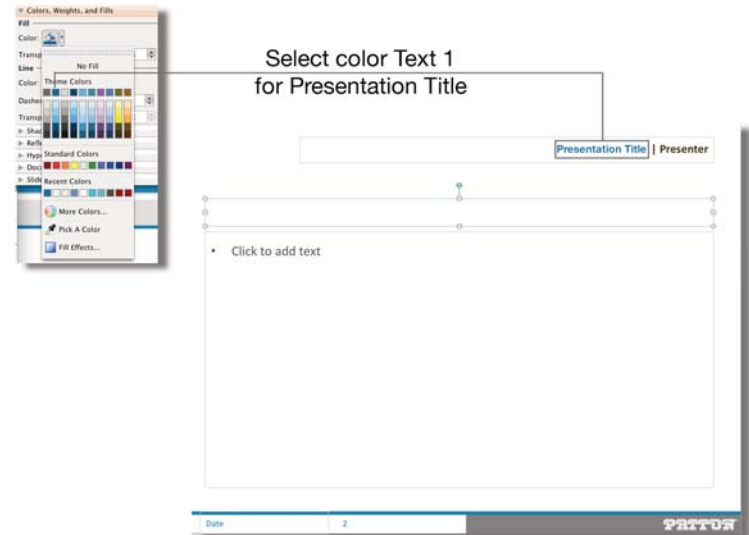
Colors, Weights, and Fills
Fill
Color:
Transp
Line
Color:
Dashe
Transp
Shad
Refle
Hyp
Doc
Slide

No Fill
Theme Colors
Standard Colors
Recent Colors
More Colors...
Pick A Color
Fill Effects...

Select color Text 1 for Presentation Title

Presentation Title | Presenter

• Click to add text

Date
2
PATTON